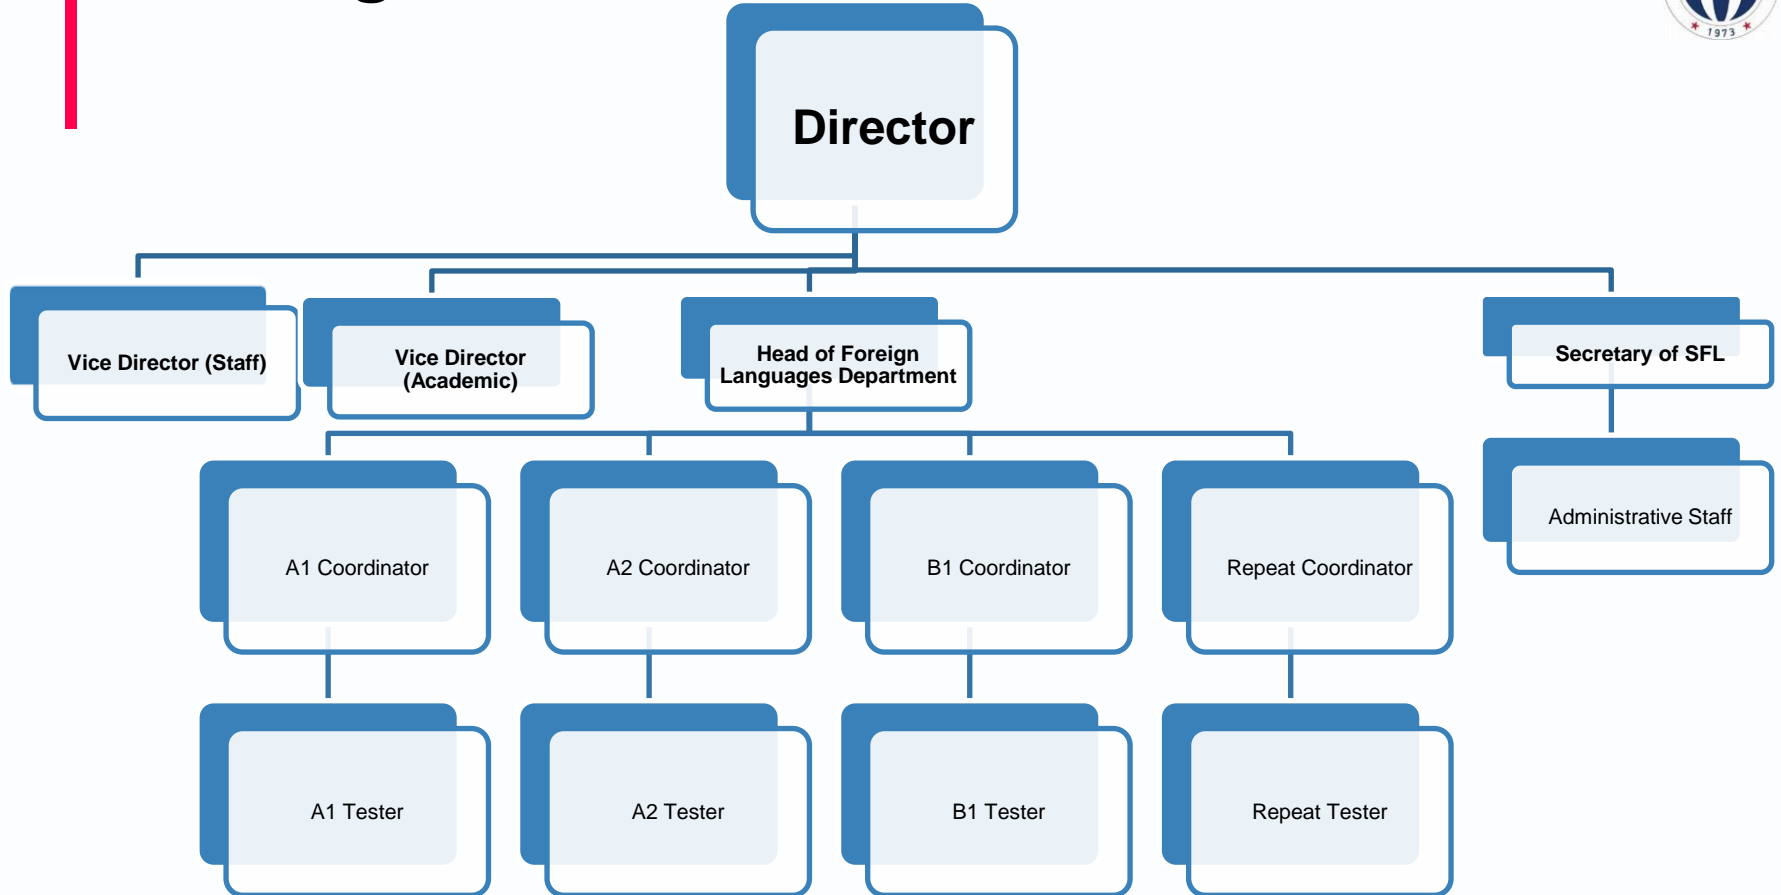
Director

Vice Director (Staff)

Vice Director (Academic)

Head of Foreign Languages Department

Secretary of SFL

A1 Coordinator

A2 Coordinator

B1 Coordinator

Repeat Coordinator

Administrative Staff

A1 Tester

A2 Tester

B1 Tester

Repeat Tester

1973